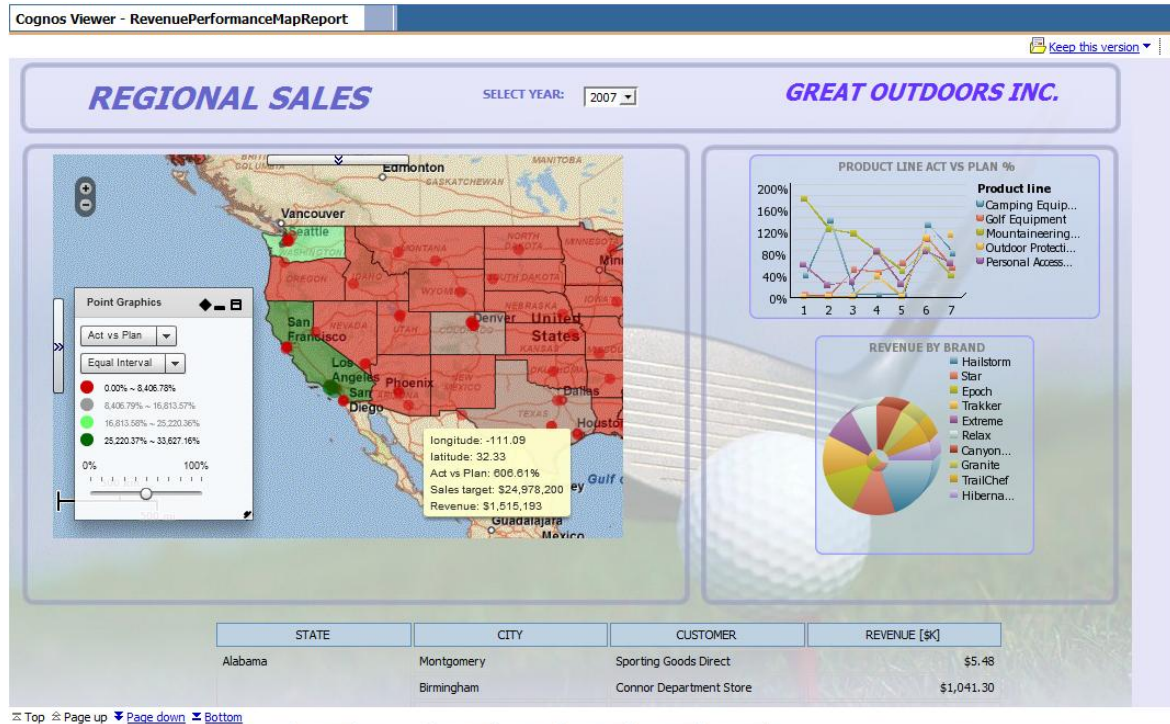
Cognos Viewer - RevenuePerformanceMapReport

Keep this version

REGIONAL SALES

SELECT YEAR: 2007

GREAT OUTDOORS INC.

Edmonton
MANITOBA
SASKATCHEWAN
Vancouver
Seattle
WASHINGTON
MONTANA
NORTH DAKOTA
OREGON
IDAHO
SOUTH DAKOTA
WYOMING
Minn
Point Graphics
Act vs Plan
Equal Interval
0.00% ~ 8,406.78%
8,406.79% ~ 16,813.57%
16,813.58% ~ 25,220.36%
25,220.37% ~ 33,627.16%
0%
100%
San Francisco
NEVADA
UTAH
Denver
United States
KANSAS
Los Angeles
San Diego
Phoenix
Dallas
TEXAS
Houston
longitude: -111.09
latitude: 32.33
Act vs Plan: 606.61%
Sales target: $24,978,200
Revenue: $1,515,193
Gulf o
Guadalajara
Mexico
500 mi

PRODUCT LINE ACT VS PLAN %
200%
160%
120%
80%
40%
0%
1 2 3 4 5 6 7
Product line
Camping Equip...
Golf Equipment
Mountaineering...
Outdoor Protecti...
Personal Access...

REVENUE BY BRAND
Hailstorm
Star
Epoch
Trakker
Extreme
Relax
Canyon...
Granite
TrailChef
Hiberna...

| STATE | CITY | CUSTOMER | REVENUE [$K] |
|---|---|---|---|
| Alabama | Montgomery | Sporting Goods Direct | $5.48 |
| | Birmingham | Connor Department Store | $1,041.30 |

Top Page up Page down Bottom